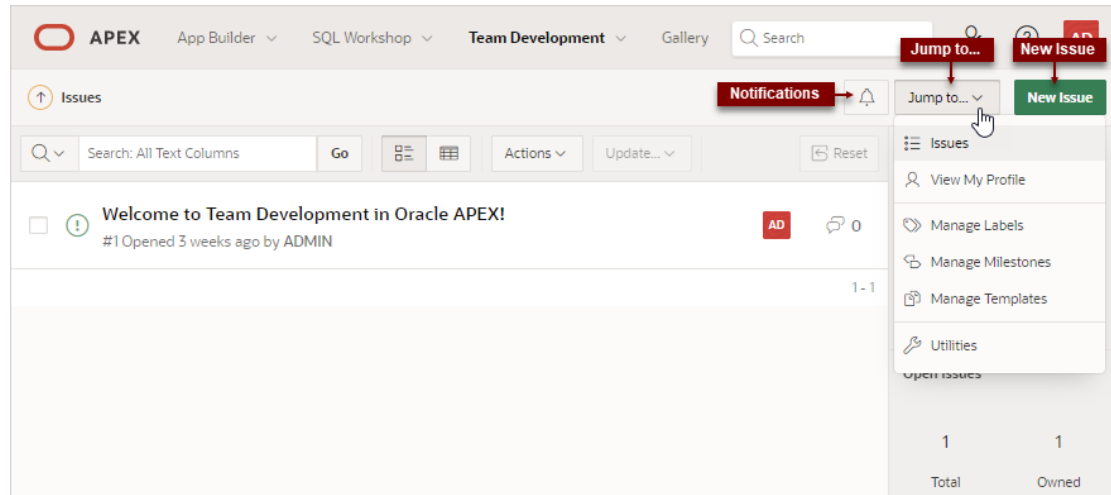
APEX App Builder SQL Workshop Team Development Gallery Search AD

Jump to... New Issue

Issues

Notifications

Jump to... New Issue

Search: All Text Columns Go Actions Update... Reset

Issues
View My Profile
Manage Labels
Manage Milestones
Manage Templates
Utilities

Welcome to Team Development in Oracle APEX!
#1 Opened 3 weeks ago by ADMIN

AD 0

1 - 1

Open Issues

1 1
Total Owned